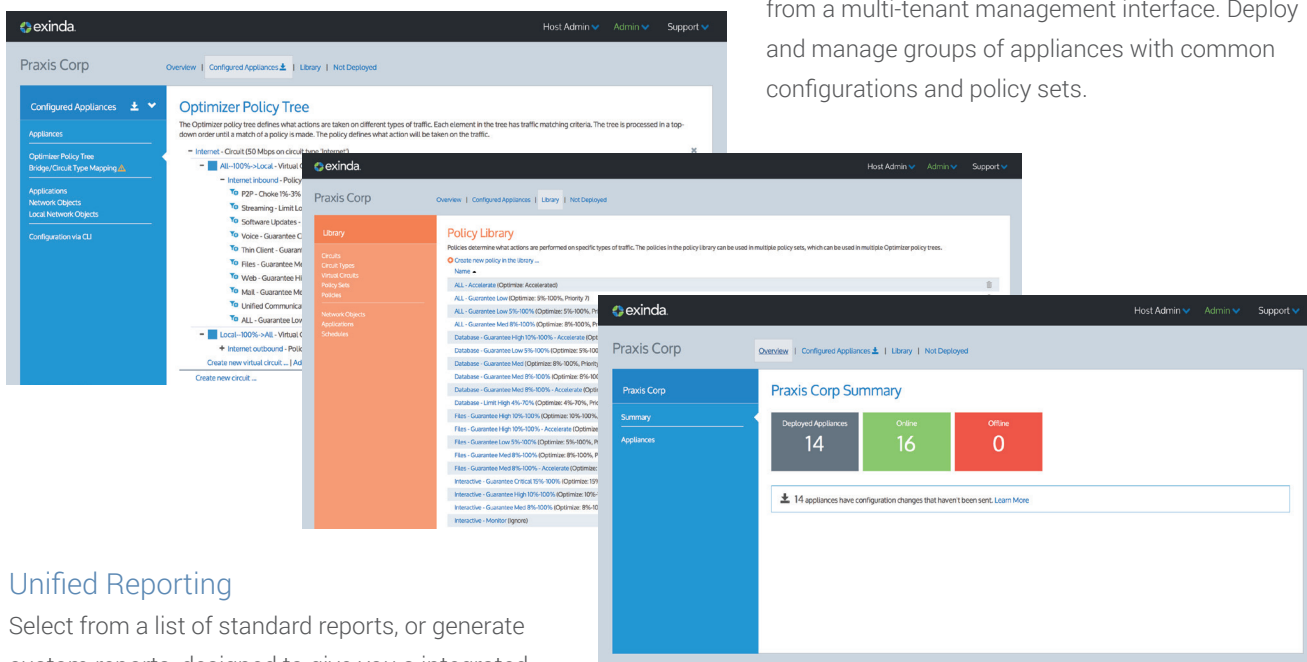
from a multi-tenant management interface. Deploy and manage groups of appliances with common configurations and policy sets.

exinda
Host Admin Admin Support
Praxis Corp
Overview | Configured Appliances | Library | Not Deployed
Configured Appliances
Appliances
Optimizer Policy Tree
Bridge/Circuit Type Mapping
Applications
Network Objects
Local Network Objects
Configuration via CLI
Optimizer Policy Tree
The Optimizer policy tree defines what actions are taken on different types of traffic. Each element in the tree has traffic matching criteria. The tree is processed in a top-down order until a match of a policy is made. The policy defines what action will be taken on the traffic.
Internet - Circuit (50 Mbps on circuit type 'Internet')
All--100%->Local - Virtual C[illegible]
Internet inbound - Policy
P2P - Choke 1%-3%
Streaming - Limit Lo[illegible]
Software Updates - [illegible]
Voice - Guarantee C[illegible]
Thin Client - Guaran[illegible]
Files - Guarantee Me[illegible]
Web - Guarantee Hi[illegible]
Mail - Guarantee Me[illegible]
Unified Communica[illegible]
ALL - Guarantee Lov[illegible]
Local--100%->All - Virtual C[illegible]
Internet outbound - Poli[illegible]
Create new virtual circuit ... | Ad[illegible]
Create new circuit ...

exinda
Host Admin Admin Support
Praxis Corp
Overview | Configured Appliances | Library | Not Deployed
Library
Circuits
Circuit Types
Virtual Circuits
Policy Sets
Policies
Network Objects
Applications
Schedules
Policy Library
Policies determine what actions are performed on specific types of traffic. The policies in the policy library can be used in multiple policy sets, which can be used in multiple Optimizer policy trees.
Create new policy in the library ...
Name
ALL - Accelerate (Optimize: Accelerated)
ALL - Guarantee Low (Optimize: 5%-100%, Priority 7)
ALL - Guarantee Low 5%-100% (Optimize: 5%-100%, Pr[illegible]
ALL - Guarantee Med 8%-100% (Optimize: 8%-100%, Pr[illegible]
Database - Guarantee High 10%-100% - Accelerate (Opt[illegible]
Database - Guarantee Low 5%-100% (Optimize: 5%-100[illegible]
Database - Guarantee Med (Optimize: 8%-100%, Priority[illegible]
Database - Guarantee Med 8%-100% (Optimize: 8%-100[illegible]
Database - Guarantee Med 8%-100% - Accelerate (Opti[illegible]
Database - Limit High 4%-70% (Optimize: 4%-70%, Pri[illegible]
Files - Guarantee High 10%-100% (Optimize: 10%-100%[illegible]
Files - Guarantee High 10%-100% - Accelerate (Optimize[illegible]
Files - Guarantee Low 5%-100% (Optimize: 5%-100%, P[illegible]
Files - Guarantee Med 8%-100% (Optimize: 8%-100%, P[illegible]
Files - Guarantee Med 8%-100% - Accelerate (Optimize:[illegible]
Interactive - Guarantee Critical 15%-100% (Optimize: 15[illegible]
Interactive - Guarantee High 10%-100% (Optimize: 10%-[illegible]
Interactive - Guarantee Med 8%-100% (Optimize: 8%-10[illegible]
Interactive - Monitor (Ignore)

exinda
Host Admin Admin Support
Praxis Corp
Overview | Configured Appliances | Library | Not Deployed
Praxis Corp
Summary
Appliances
Praxis Corp Summary
Deployed Appliances
14
Online
16
Offline
0
14 appliances have configuration changes that haven't been sent. Learn More

Unified Reporting
Select from a list of standard reports, or generate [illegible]